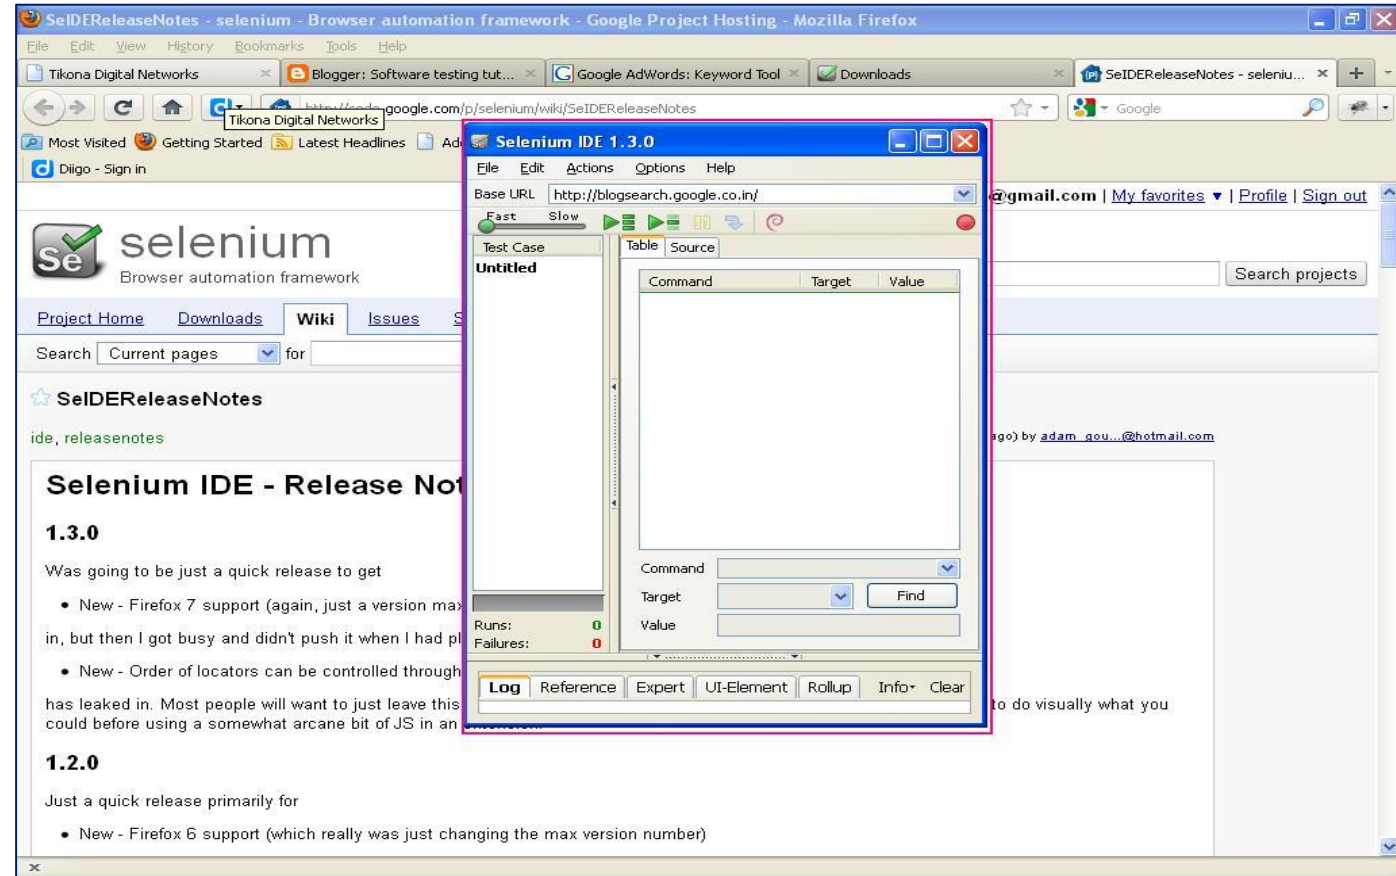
SeIDEReleaseNotes - selenium - Browser automation framework - Google Project Hosting - Mozilla Firefox

File Edit View History Bookmarks Tools Help

Tikona Digital Networks | Blogger: Software testing tut... | Google AdWords: Keyword Tool | Downloads | SeIDEReleaseNotes - seleniu...

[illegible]google.com/p/selenium/wiki/SeIDEReleaseNotes

Tikona Digital Networks

Google

Most Visited | Getting Started | Latest Headlines | Ad

Diigo - Sign in

@gmail.com | My favorites ▾ | Profile | Sign out

selenium
Browser automation framework

Search projects

Project Home | Downloads | Wiki | Issues | S

Search Current pages for

SeIDEReleaseNotes

ide, releasenotes

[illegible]go) by adam_gou...@hotmail.com

Selenium IDE - Release Not

1.3.0

Was going to be just a quick release to get

• New - Firefox 7 support (again, just a version ma

in, but then I got busy and didn't push it when I had pl

• New - Order of locators can be controlled through

has leaked in. Most people will want to just leave this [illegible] to do visually what you could before using a somewhat arcane bit of JS in an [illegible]

1.2.0

Just a quick release primarily for

• New - Firefox 6 support (which really was just changing the max version number)

Selenium IDE 1.3.0

File Edit Actions Options Help

Base URL http://blogsearch.google.co.in/

Fast Slow

Test Case
Untitled

Table Source

| Command | Target | Value |
|---|---|---|

Command
Target Find
Value

Runs: 0
Failures: 0

Log | Reference | Expert | UI-Element | Rollup | Info▾ | Clear